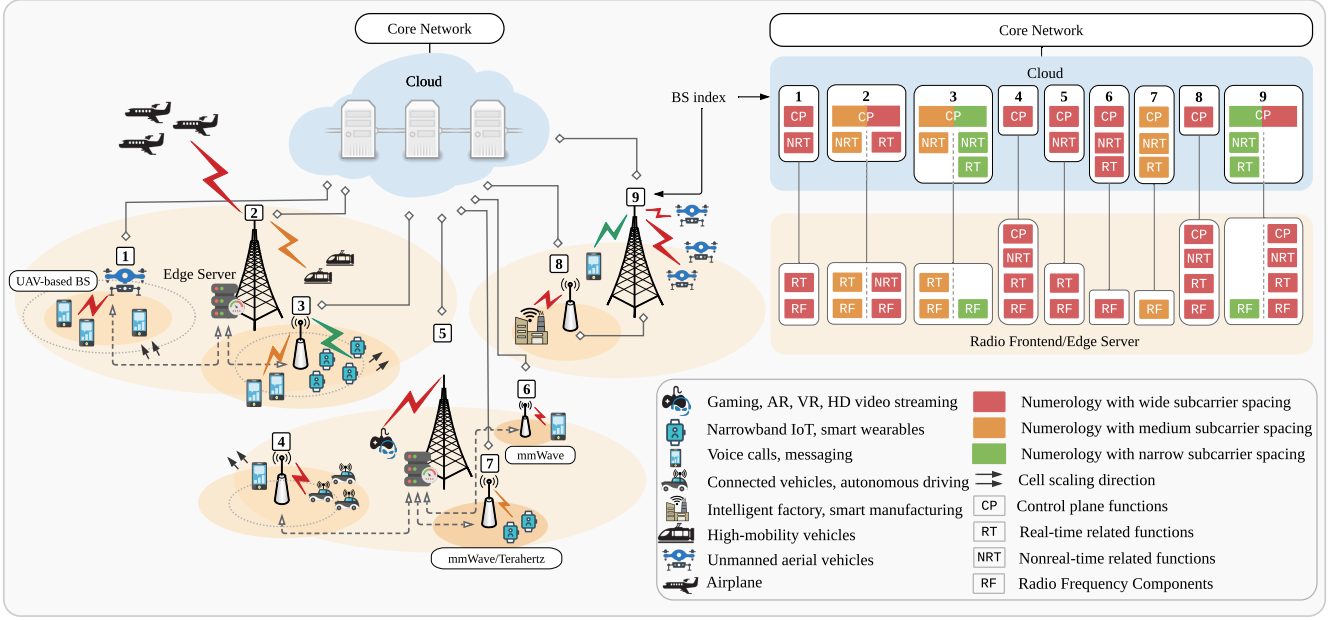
Core Network

Cloud

UAV-based BS

1

2

Edge Server

3

5

4

6

mmWave

7

mmWave/Terahertz

8

9

BS index

Core Network

Cloud

| 1 | 2 | 3 | 4 | 5 | 6 | 7 | 8 | 9 |
|---|---|---|---|---|---|---|---|---|
| CP | CP | CP | CP | CP | CP | CP | CP | CP |
| NRT | NRT RT | NRT NRT | | NRT | NRT | NRT | | NRT |
| | | RT | | | RT | RT | | RT |

| | | | | | | | | |
|---|---|---|---|---|---|---|---|---|
| RT | RT NRT | RT | CP | RT | | | CP | CP |
| RF | RF RF | RF RF | NRT | RF | RF | RF | NRT | NRT |
| | | | RT | | | | RT | RT |
| | | | RF | | | | RF | RF RF |

Radio Frontend/Edge Server

Gaming, AR, VR, HD video streaming
Narrowband IoT, smart wearables
Voice calls, messaging
Connected vehicles, autonomous driving
Intelligent factory, smart manufacturing
High-mobility vehicles
Unmanned aerial vehicles
Airplane

Numerology with wide subcarrier spacing
Numerology with medium subcarrier spacing
Numerology with narrow subcarrier spacing
Cell scaling direction
CP Control plane functions
RT Real-time related functions
NRT Nonreal-time related functions
RF Radio Frequency Components